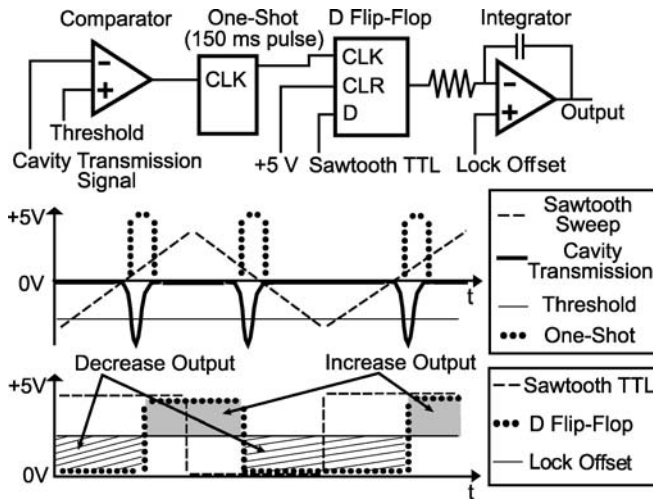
Comparator
One-Shot (150 ms pulse)
D Flip-Flop
Integrator
−
+
CLK
CLK
CLR
D
−
+
Output
Threshold
Cavity Transmission Signal
+5 V
Sawtooth TTL
Lock Offset

+5V
0V
t
Sawtooth Sweep
Cavity Transmission
Threshold
One-Shot

Decrease Output
Increase Output
+5V
0V
t
Sawtooth TTL
D Flip-Flop
Lock Offset